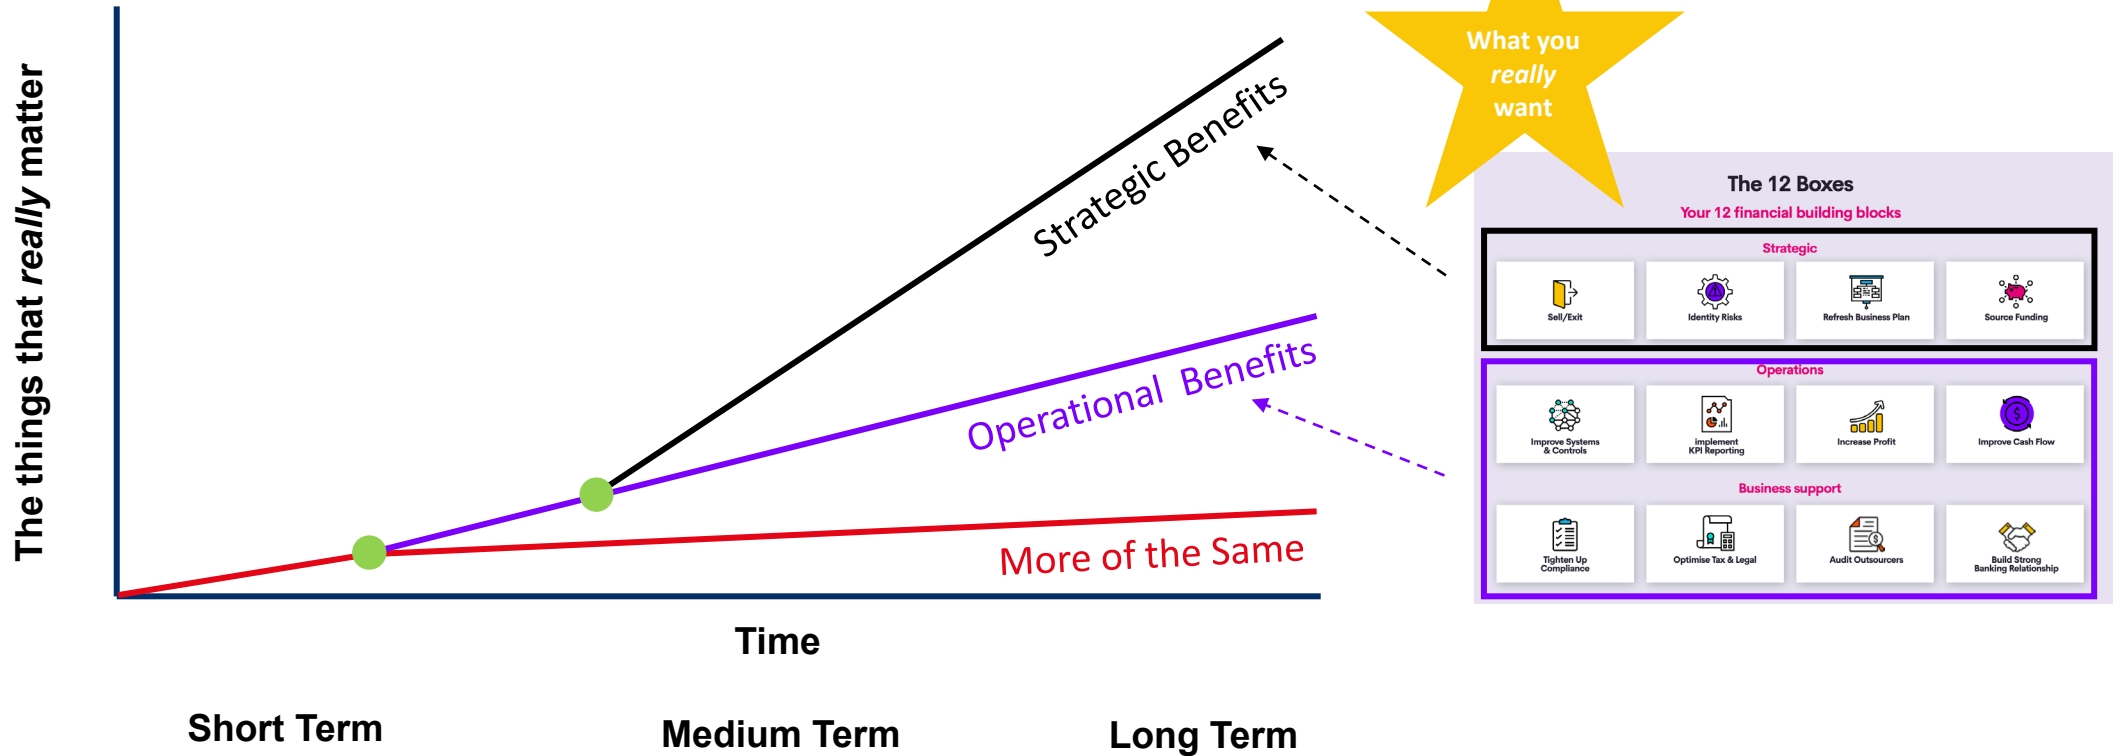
The things that *really* matter

Strategic Benefits

Operational Benefits

More of the Same

Time

Short Term

Medium Term

Long Term

What you *really* want

The 12 Boxes

Your 12 financial building blocks

Strategic

Sell/Exit

Identity Risks

Refresh Business Plan

Source Funding

Operations

Improve Systems & Controls

implement KPI Reporting

Increase Profit

Improve Cash Flow

Business support

Tighten Up Compliance

Optimise Tax & Legal

Audit Outsourcers

Build Strong Banking Relationship